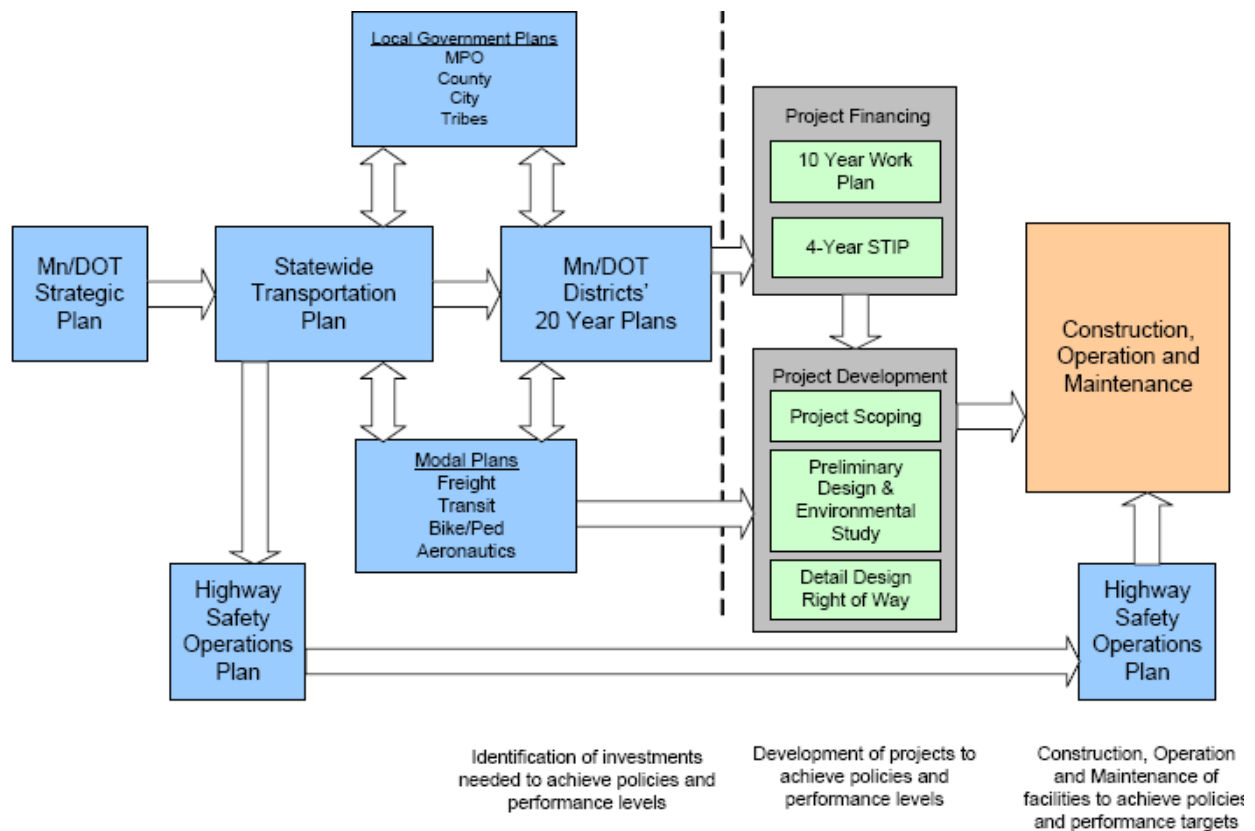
Local Government Plans
MPO
County
City
Tribes

Mn/DOT Strategic Plan

Statewide Transportation Plan

Mn/DOT Districts' 20 Year Plans

Modal Plans
Freight
Transit
Bike/Ped
Aeronautics

Highway Safety Operations Plan

Project Financing

10 Year Work Plan

4-Year STIP

Project Development

Project Scoping

Preliminary Design & Environmental Study

Detail Design Right of Way

Construction, Operation and Maintenance

Highway Safety Operations Plan

Identification of investments needed to achieve policies and performance levels

Development of projects to achieve policies and performance levels

Construction, Operation and Maintenance of facilities to achieve policies and performance targets